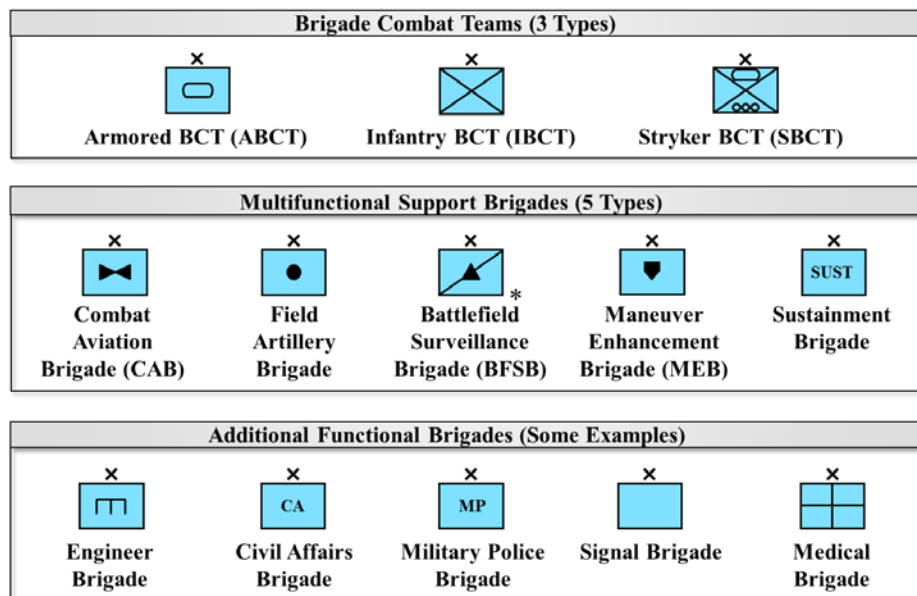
Brigade Combat Teams (3 Types)

×
Armored BCT (ABCT)

×
Infantry BCT (IBCT)

×
Stryker BCT (SBCT)

Multifunctional Support Brigades (5 Types)

×
Combat Aviation Brigade (CAB)

×
Field Artillery Brigade

×
*
Battlefield Surveillance Brigade (BFSB)

×
Maneuver Enhancement Brigade (MEB)

×
SUST
Sustainment Brigade

Additional Functional Brigades (Some Examples)

×
Engineer Brigade

×
CA
Civil Affairs Brigade

×
MP
Military Police Brigade

×
Signal Brigade

×
Medical Brigade